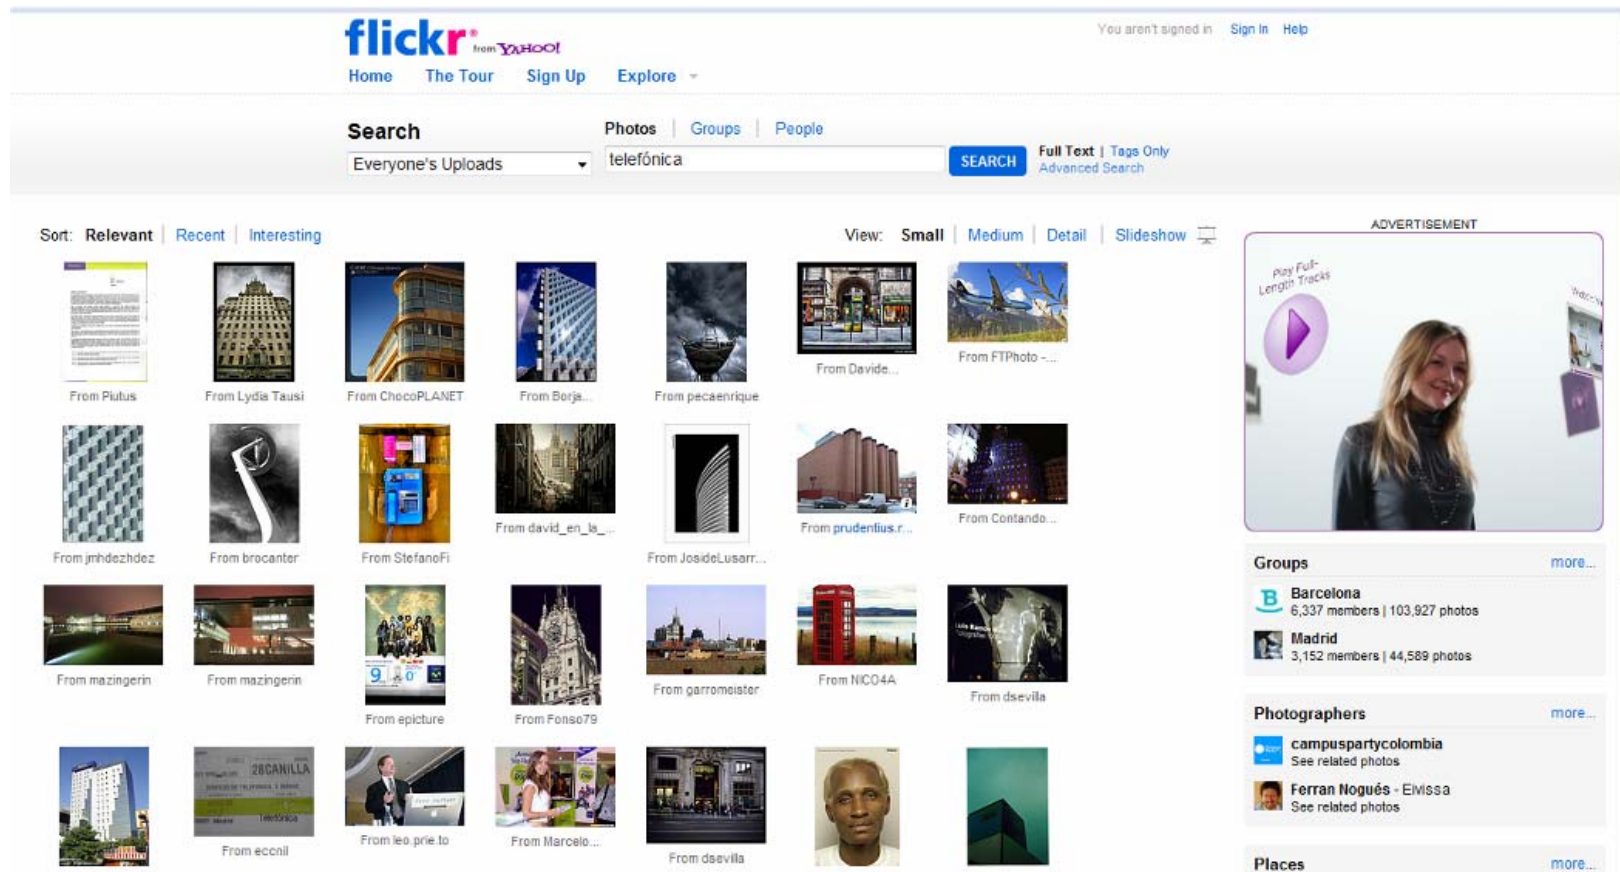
flickr from YAHOO!

You aren't signed in Sign In Help

Home The Tour Sign Up Explore

Search

Everyone's Uploads

Photos | Groups | People

telefónica

SEARCH

Full Text | Tags Only
Advanced Search

Sort: Relevant | Recent | Interesting

View: Small | Medium | Detail | Slideshow

From Piutus
From Lydia Tausi
From ChocoPLANET
From Borja...
From pecaenrique
From Davide...
From FTPhoto -...

From jmhdezhdez
From brocanter
From StefanoFi
From david_en_la_...
From JosideLusarr...
From prudentius.r...
From Contando...

From mazingerin
From mazingerin
From epicture
From Fonso79
From garromeister
From NICO4A
From dsevilla

From ecenil
From leo.prie.to
From Marcelo...
From dsevilla

ADVERTISEMENT

Play Full-Length Tracks

Groups more...

Barcelona
6,337 members | 103,927 photos

Madrid
3,152 members | 44,589 photos

Photographers more...

campuspartycolombia
See related photos

Ferran Nogués - Eivissa
See related photos

Places more...